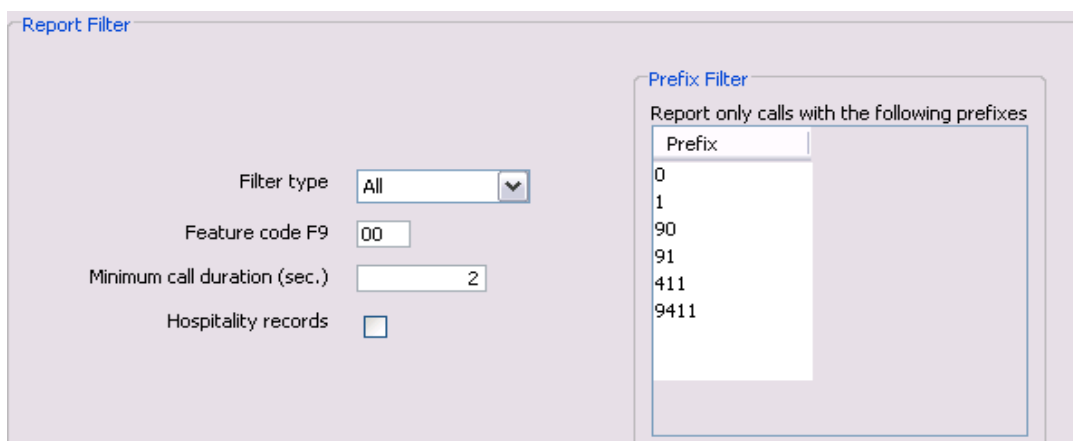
Report Filter

Prefix Filter

Report only calls with the following prefixes

| Prefix |
|---|
| 0 |
| 1 |
| 90 |
| 91 |
| 411 |
| 9411 |

Filter type All

Feature code F9 00

Minimum call duration (sec.) 2

Hospitality records